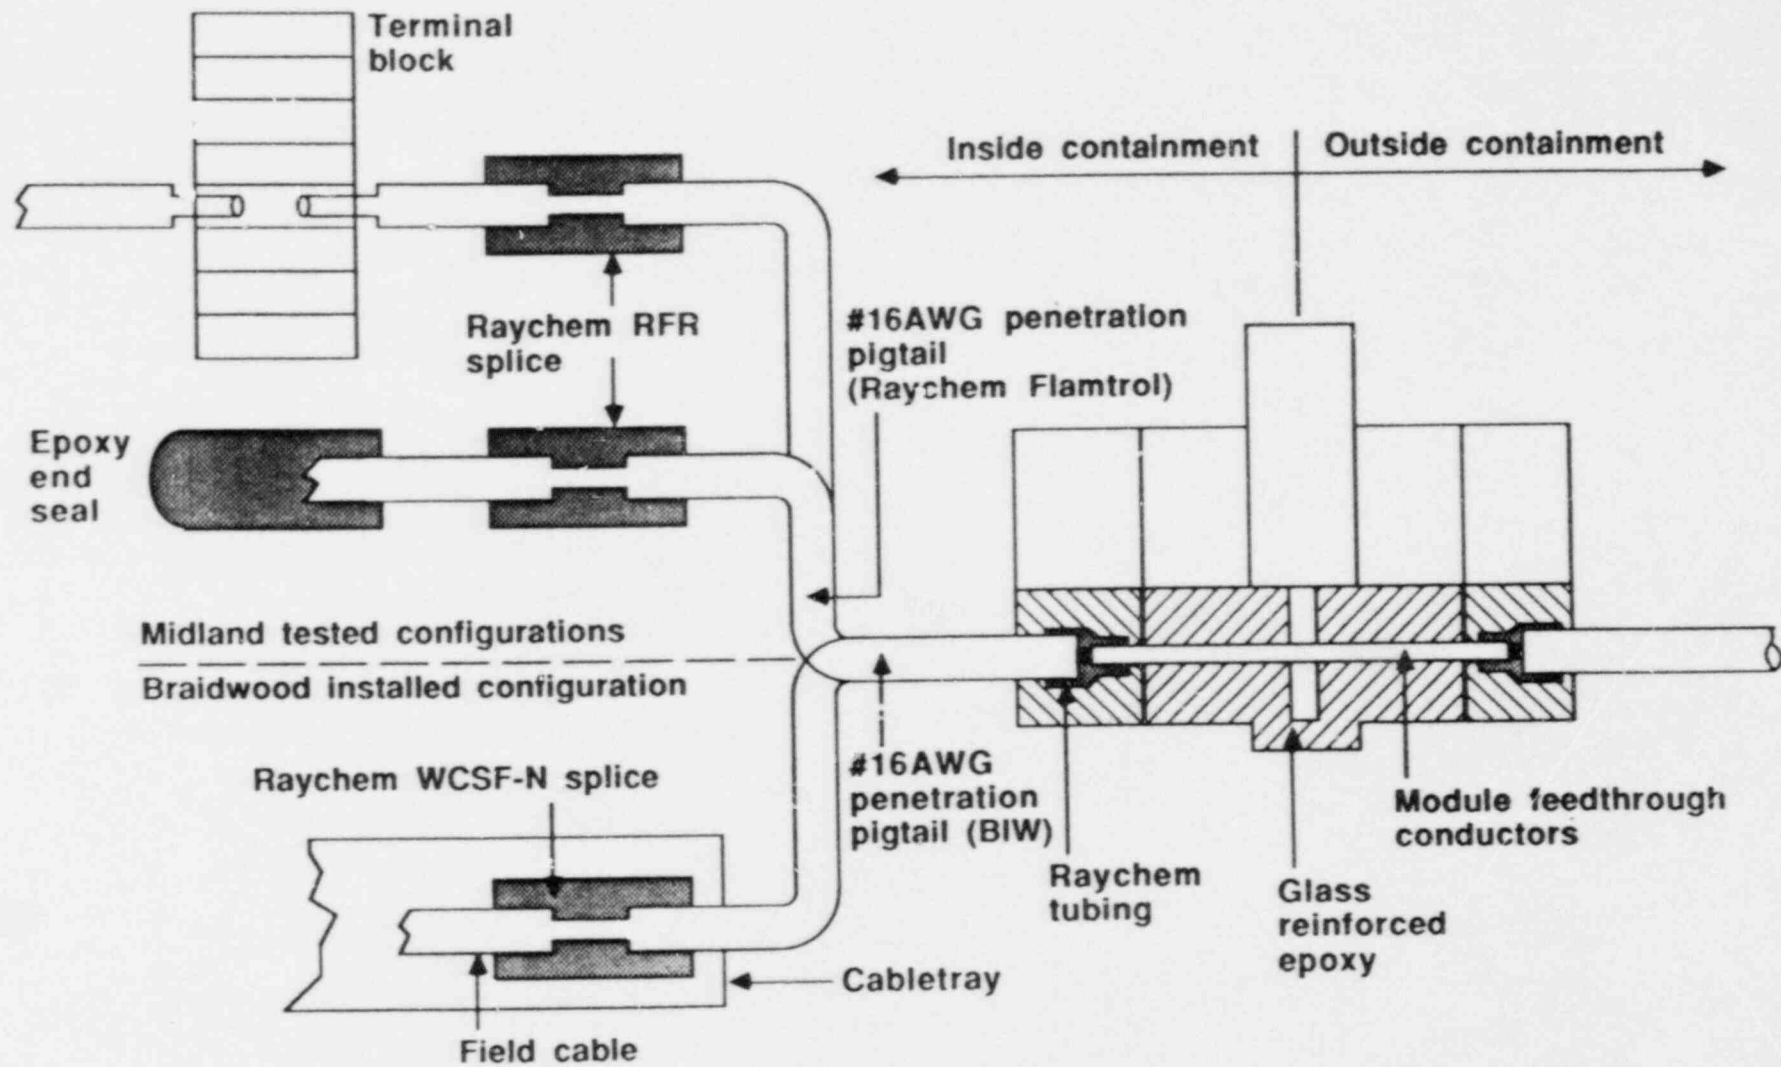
Terminal block

Inside containment

Outside containment

Raychem RFR splice

#16AWG penetration pigtail (Raychem Flamtrol)

Epoxy end seal

Midland tested configurations

Braidwood installed configuration

Raychem WCSF-N splice

#16AWG penetration pigtail (BIW)

Module feedthrough conductors

Raychem tubing

Glass reinforced epoxy

Cabletray

Field cable